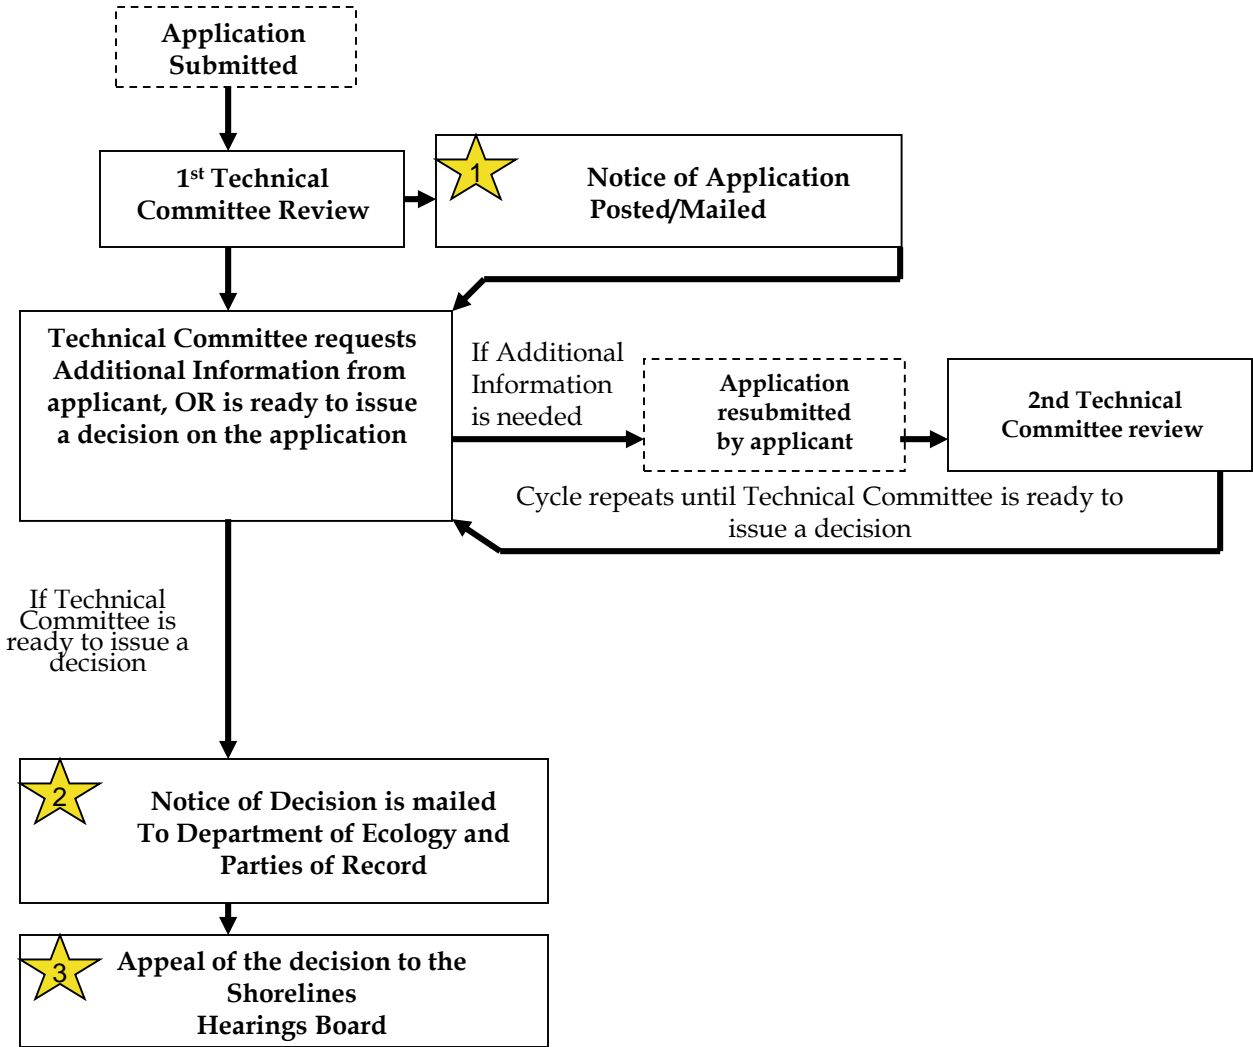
Application Submitted

$1^{st}$ Technical Committee Review

1

Notice of Application Posted/Mailed

Technical Committee requests Additional Information from applicant, OR is ready to issue a decision on the application

If Additional Information is needed

Application resubmitted by applicant

2nd Technical Committee review

Cycle repeats until Technical Committee is ready to issue a decision

If Technical Committee is ready to issue a decision

2

Notice of Decision is mailed To Department of Ecology and Parties of Record

3

Appeal of the decision to the Shorelines Hearings Board